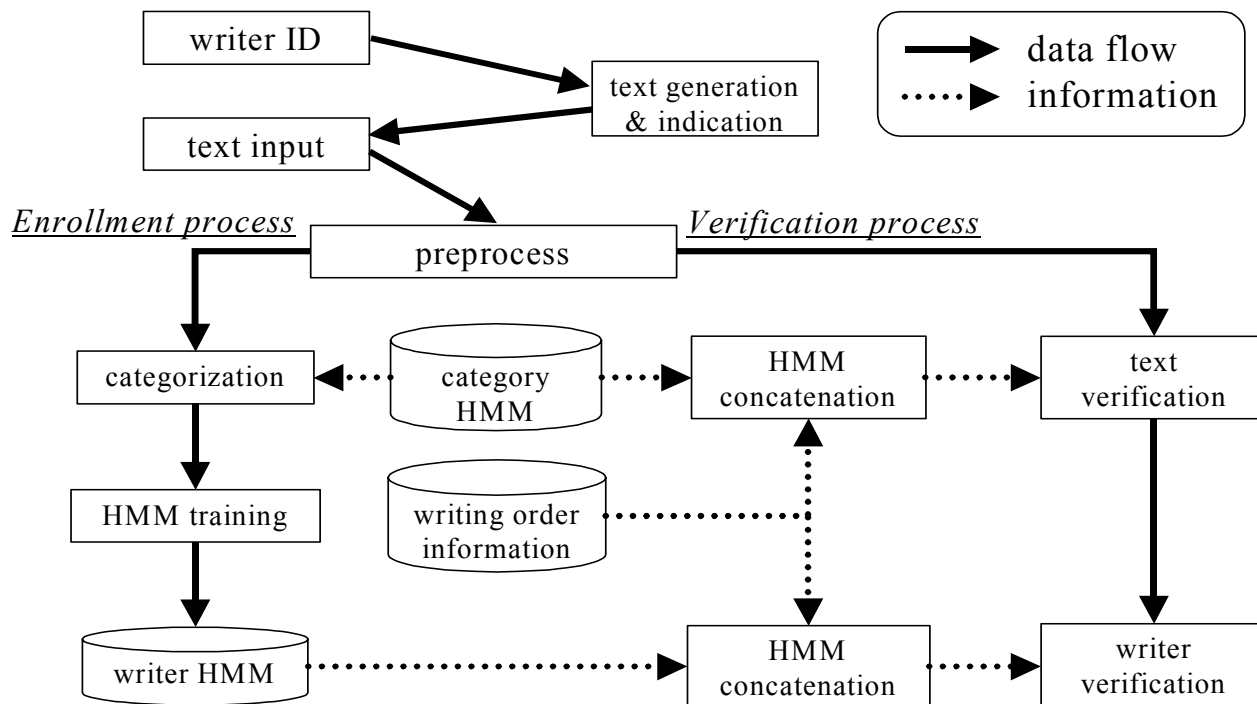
writer ID

text generation & indication

data flow
information

text input

Enrollment process

Verification process

preprocess

categorization

category HMM

HMM concatenation

text verification

HMM training

writing order information

writer HMM

HMM concatenation

writer verification